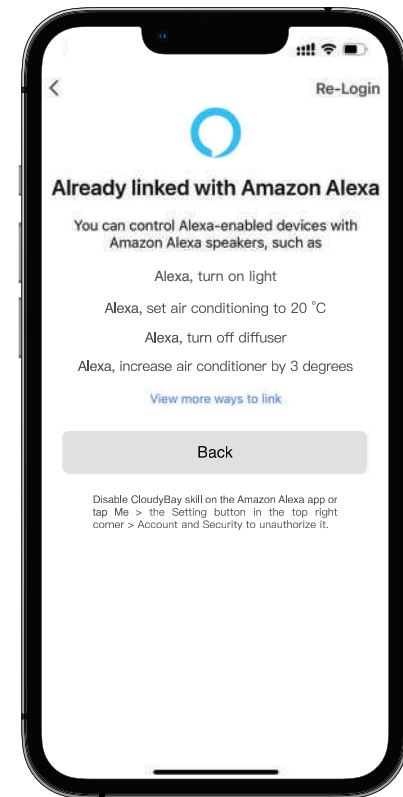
<

Re-Login

Already linked with Amazon Alexa

You can control Alexa-enabled devices with Amazon Alexa speakers, such as

Alexa, turn on light

Alexa, set air conditioning to 20 ˚C

Alexa, turn off diffuser

Alexa, increase air conditioner by 3 degrees

View more ways to link

Back

Disable CloudyBay skill on the Amazon Alexa app or tap Me > the Setting button in the top right corner > Account and Security to unauthorize it.